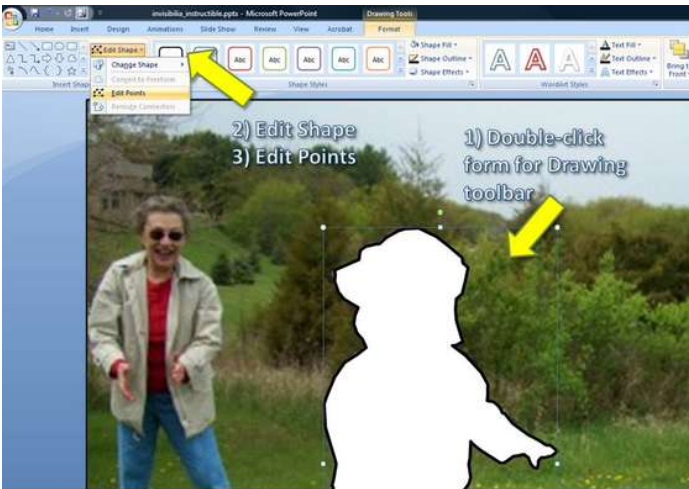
invisibilia_instructible.pptx - Microsoft PowerPoint

Drawing Tools

Home Insert Design Animations Slide Show Review View Acrobat Format

Edit Shape

Change Shape

Convert to Freeform

Edit Points

Reroute Connectors

Insert Shapes

Abc Abc Abc Abc Abc Abc Abc

Shape Fill

Shape Outline

Shape Effects

Shape Styles

A A A

Text Fill

Text Outline

Text Effects

WordArt Styles

Bring to Front

2) Edit Shape
3) Edit Points

1) Double-click form for Drawing toolbar